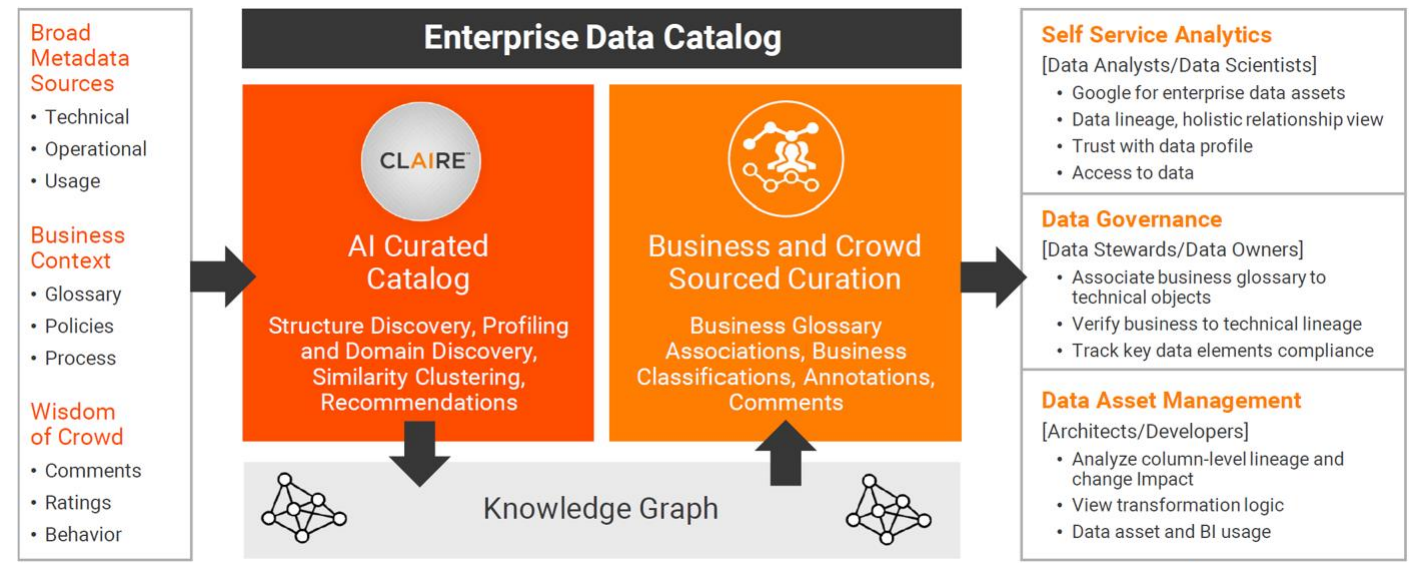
Broad Metadata Sources
• Technical
• Operational
• Usage

Business Context
• Glossary
• Policies
• Process

Wisdom of Crowd
• Comments
• Ratings
• Behavior

Enterprise Data Catalog

CLAIRE™

AI Curated Catalog

Structure Discovery, Profiling and Domain Discovery, Similarity Clustering, Recommendations

Business and Crowd Sourced Curation

Business Glossary Associations, Business Classifications, Annotations, Comments

Knowledge Graph

Self Service Analytics
[Data Analysts/Data Scientists]
• Google for enterprise data assets
• Data lineage, holistic relationship view
• Trust with data profile
• Access to data

Data Governance
[Data Stewards/Data Owners]
• Associate business glossary to technical objects
• Verify business to technical lineage
• Track key data elements compliance

Data Asset Management
[Architects/Developers]
• Analyze column-level lineage and change Impact
• View transformation logic
• Data asset and BI usage